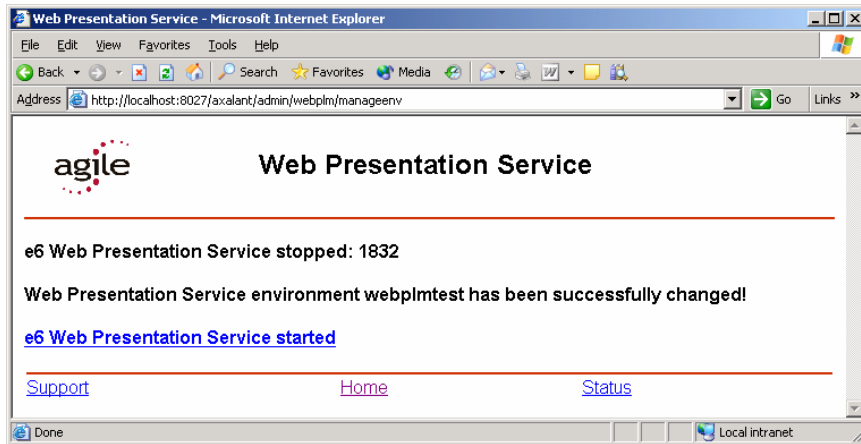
Web Presentation Service - Microsoft Internet Explorer

File Edit View Favorites Tools Help

Back Search Favorites Media

Address http://localhost:8027/axalant/admin/webplm/manageenv Go Links »

agile

Web Presentation Service

e6 Web Presentation Service stopped: 1832

Web Presentation Service environment webplmtest has been successfully changed!

e6 Web Presentation Service started

Support Home Status

Done Local intranet